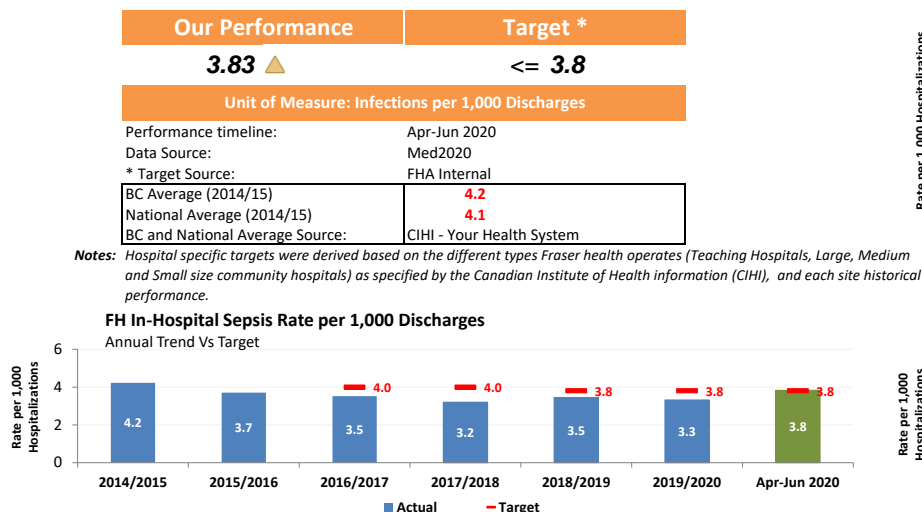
| Our Performance | Target * |
|---|---|
| 3.83 | <= 3.8 |

Unit of Measure: Infections per 1,000 Discharges

| | |
|---|---|
| Performance timeline: | Apr-Jun 2020 |
| Data Source: | Med2020 |
| * Target Source: | FHA Internal |
| BC Average (2014/15) | 4.2 |
| National Average (2014/15) | 4.1 |
| BC and National Average Source: | CIHI - Your Health System |

Notes: Hospital specific targets were derived based on the different types Fraser health operates (Teaching Hospitals, Large, Medium and Small size community hospitals) as specified by the Canadian Institute of Health information (CIHI), and each site historical performance.

FH In-Hospital Sepsis Rate per 1,000 Discharges
Annual Trend Vs Target

Rate per 1,000 Hospitalizations

6
4
2
0

4.2
3.7
4.0
3.5
4.0
3.2
3.8
3.5
3.8
3.3
3.8
3.8

2014/2015
2015/2016
2016/2017
2017/2018
2018/2019
2019/2020
Apr-Jun 2020

Actual
Target

Rate per 1,000 Hospitalizations

Rate per 1,000 Hospitalizations